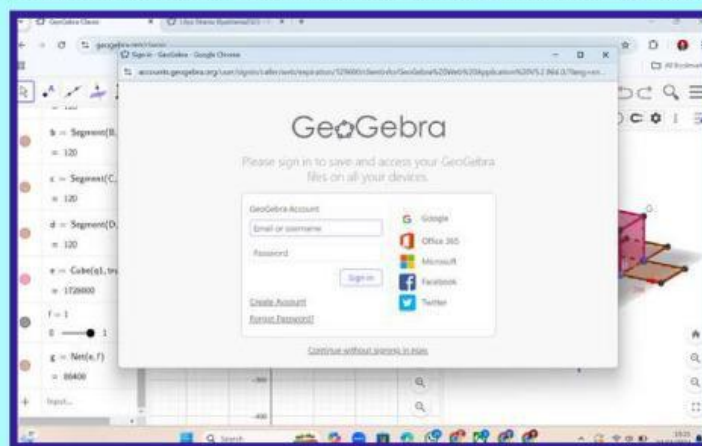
GeoGebra Classic
geogebra.org/classic
Sign in - GeoGebra - Google Chrome
accounts.geogebra.org/user/signin/caller/web/expiration/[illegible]

GeoGebra

Please sign in to save and access your GeoGebra files on all your devices

GeoGebra Account
Email or username
Password
Sign in

Create Account
Forgot Password?

Google
Office 365
Microsoft
Facebook
Twitter

Continue without signing in here

b = Segment(B,
= 120
c = Segment(C,
= 120
d = Segment(D,
= 120
e = Cube(a), tr
= 1728000
f = 1
0 1
g = Net(e, f)
= 86400
Input...

-300
-400